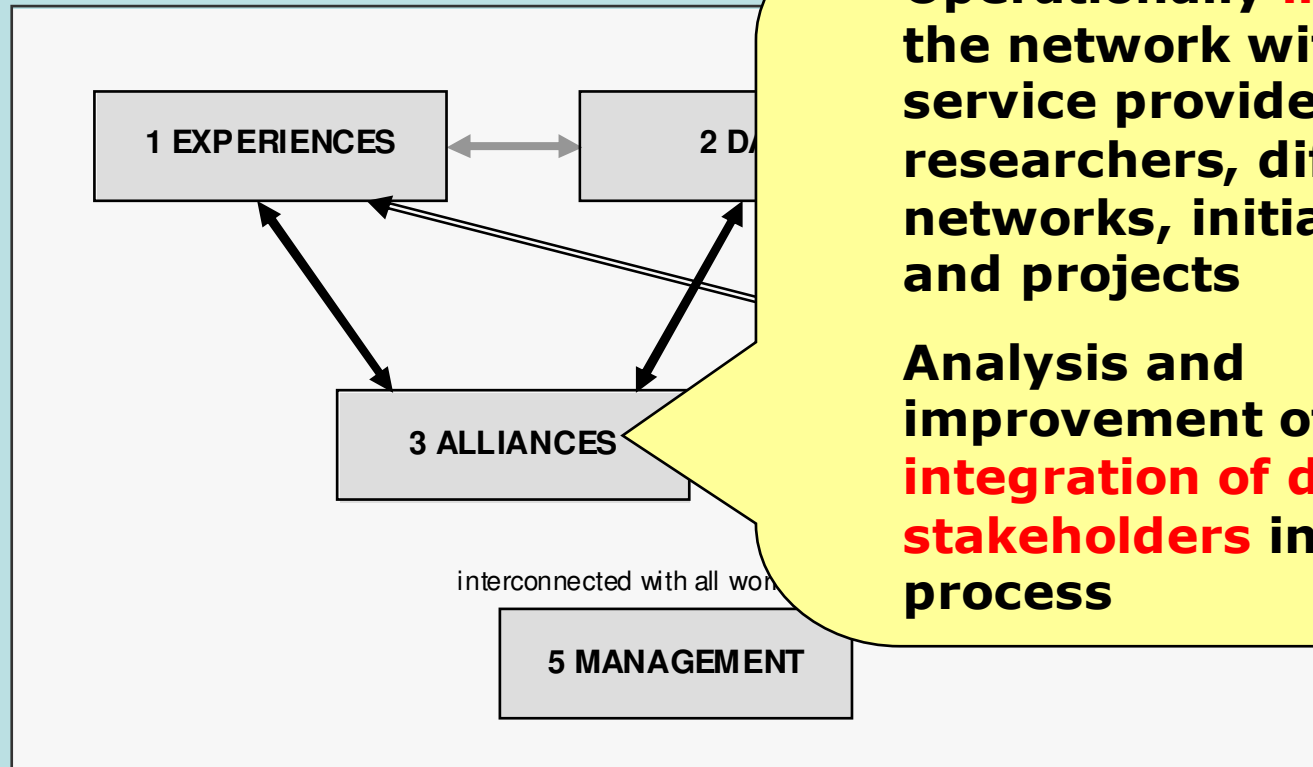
1 EXPERIENCES

2 DA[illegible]

3 ALLIANCES

interconnected with all wor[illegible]

5 MANAGEMENT

Operationally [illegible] the network wi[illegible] service provide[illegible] researchers, di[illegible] networks, initia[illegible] and projects

Analysis and improvement o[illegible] integration of d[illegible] stakeholders in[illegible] process